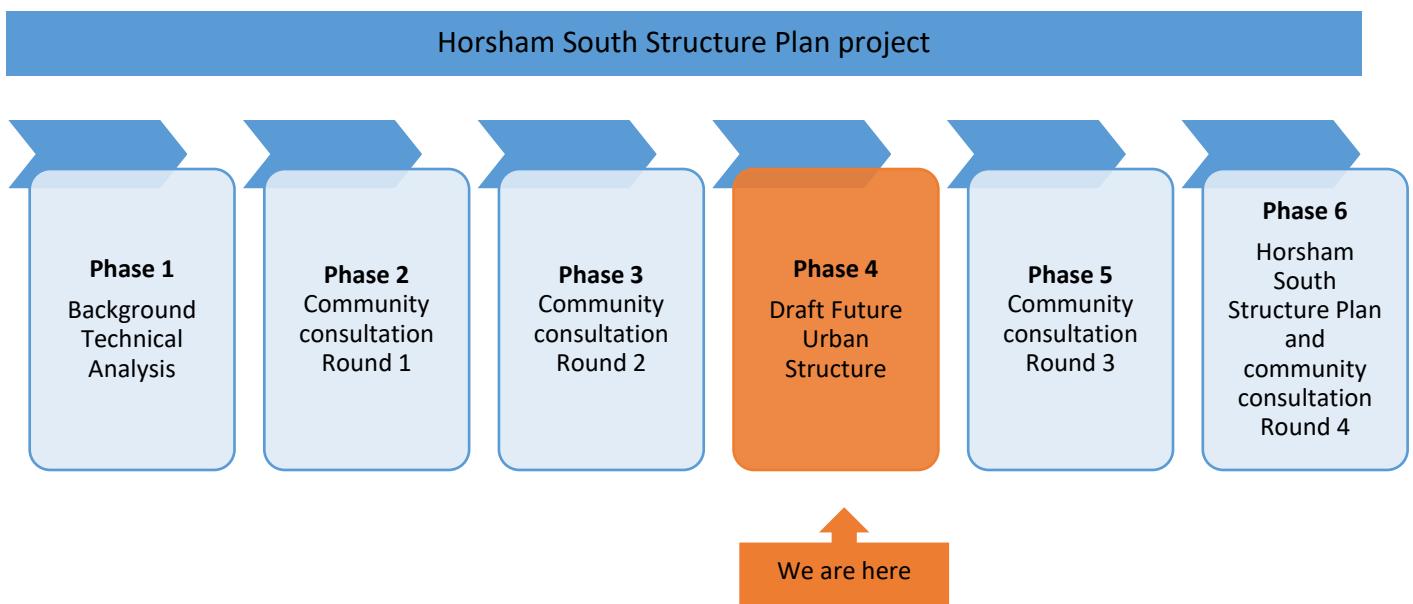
Horsham South Structure Plan project

**Phase 1**
Background Technical Analysis

**Phase 2**
Community consultation Round 1

**Phase 3**
Community consultation Round 2

**Phase 4**
Draft Future Urban Structure

**Phase 5**
Community consultation Round 3

**Phase 6**
Horsham South Structure Plan and community consultation Round 4

We are here